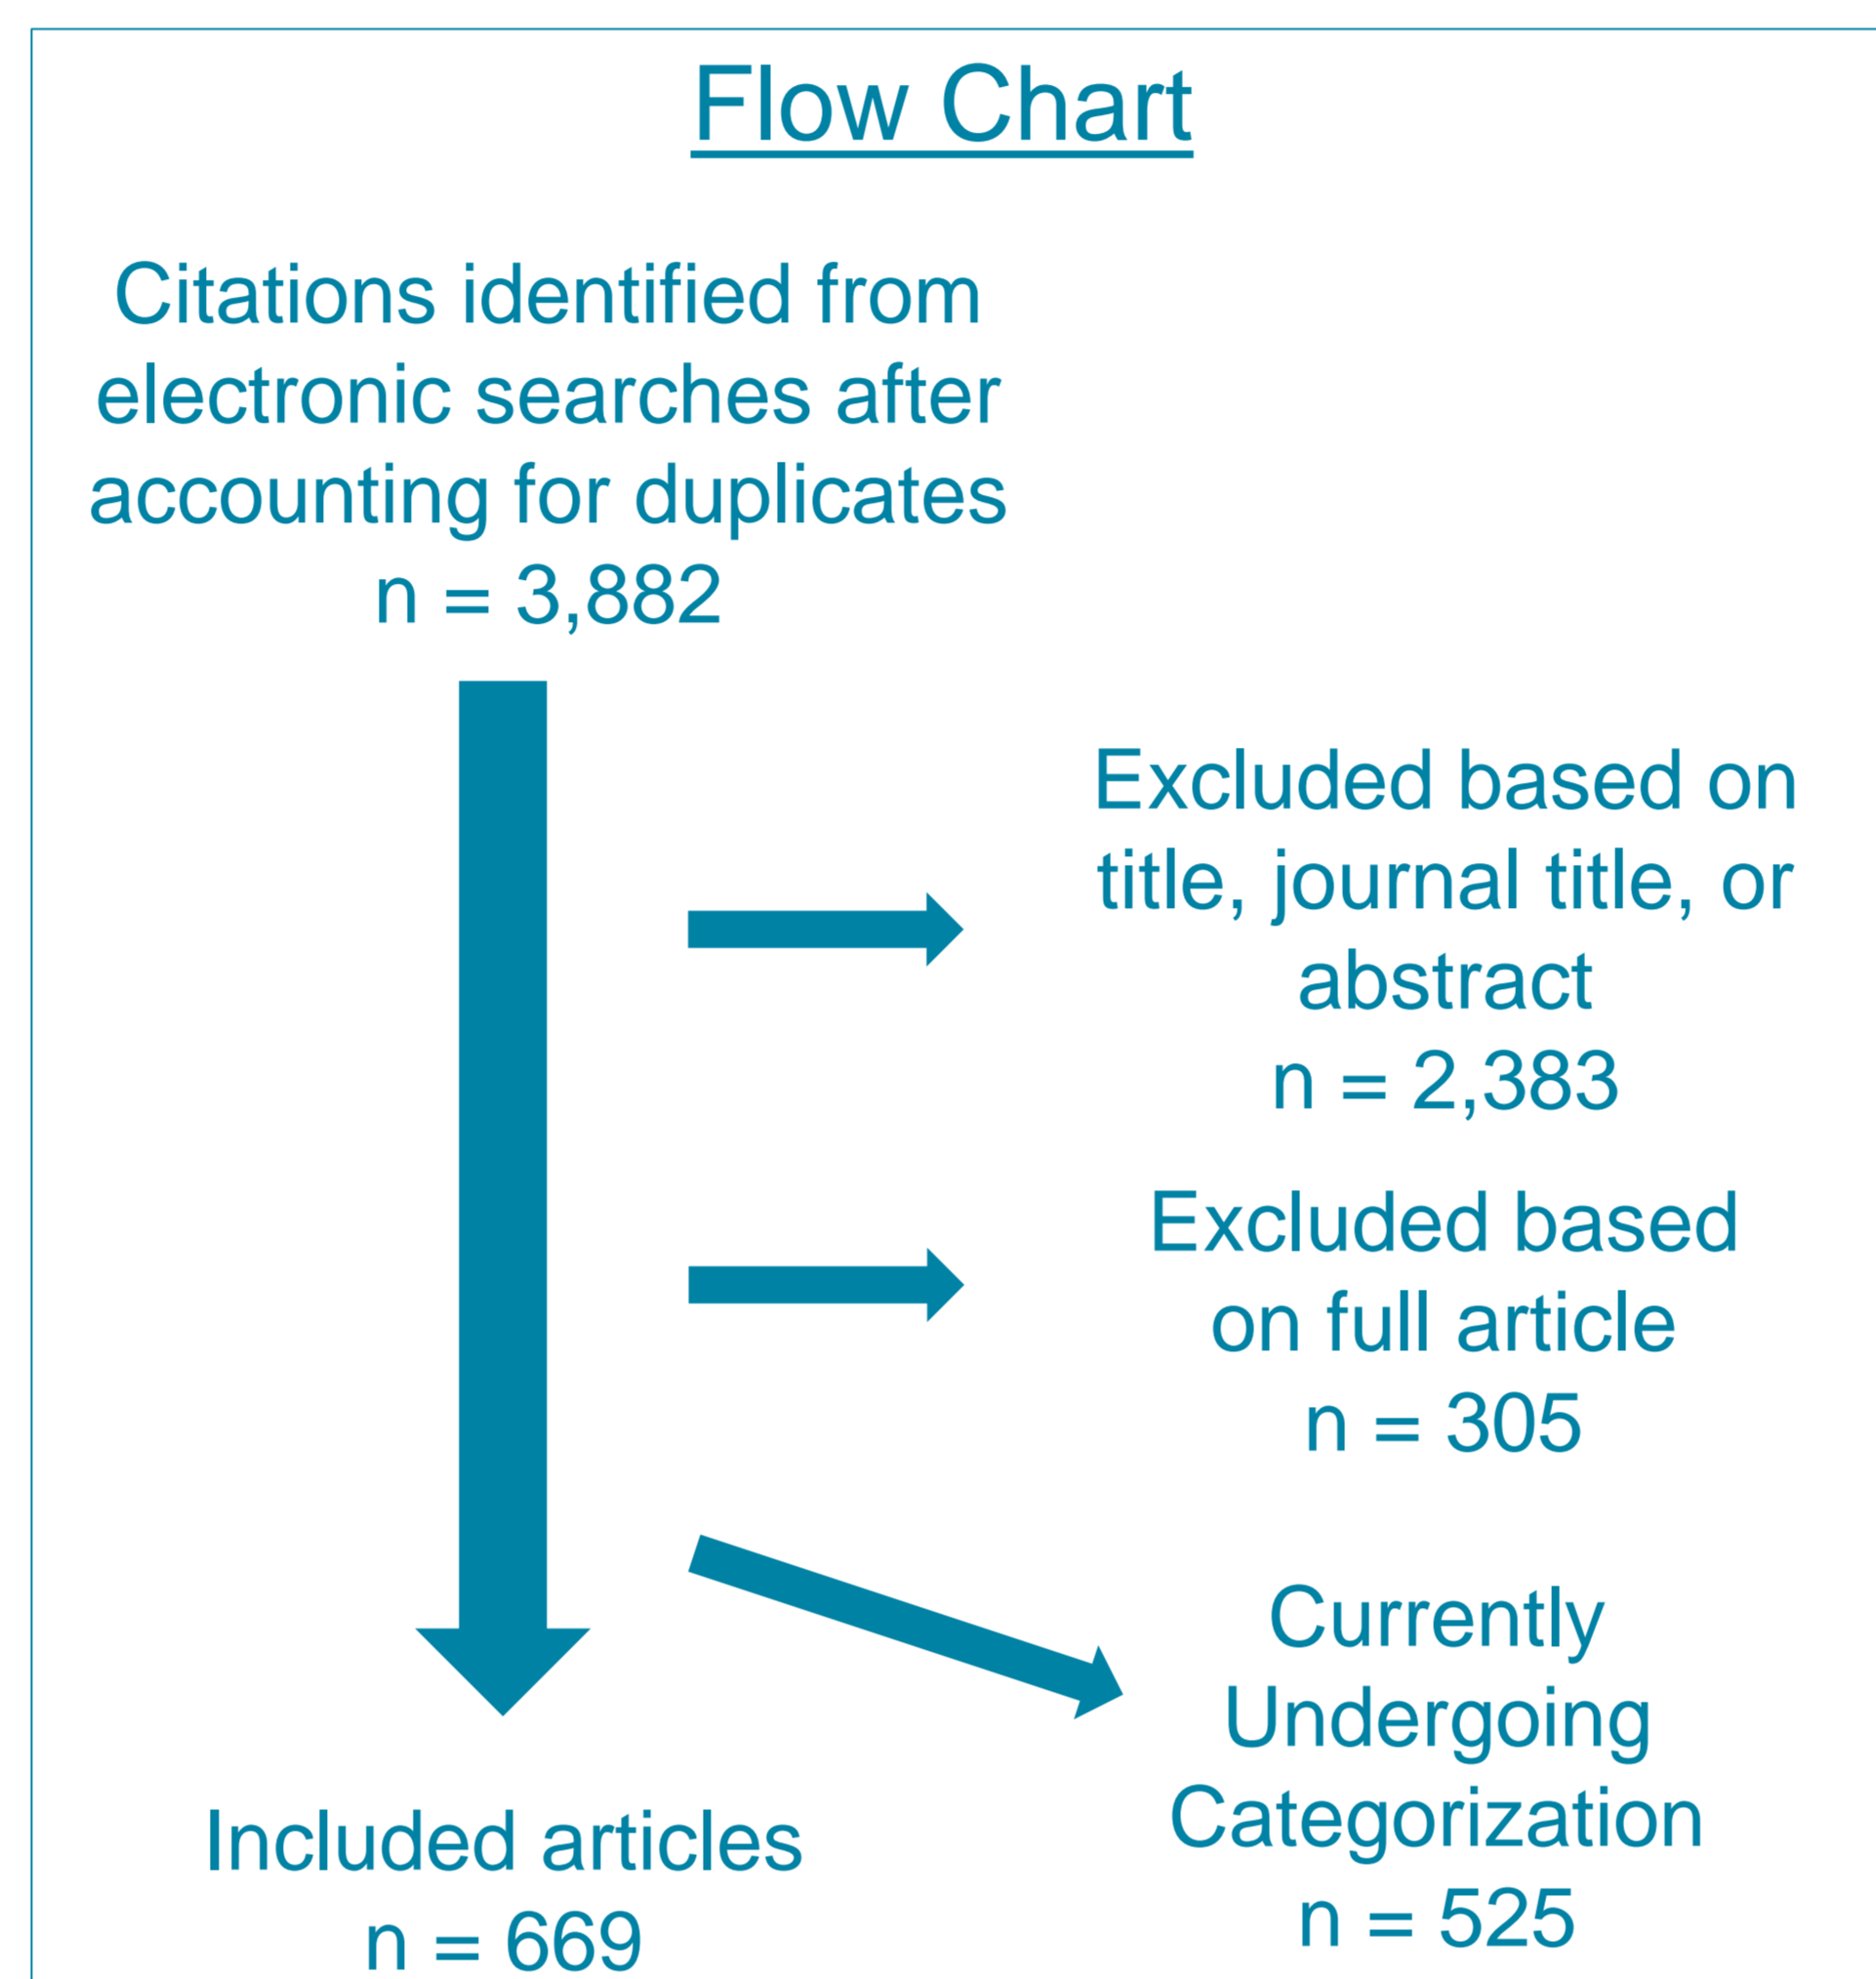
Flow Chart

Citations identified from electronic searches after accounting for duplicates
n = 3,882

Excluded based on title, journal title, or abstract
n = 2,383

Excluded based on full article
n = 305

Currently Undergoing Categorization
n = 525

Included articles
n = 669